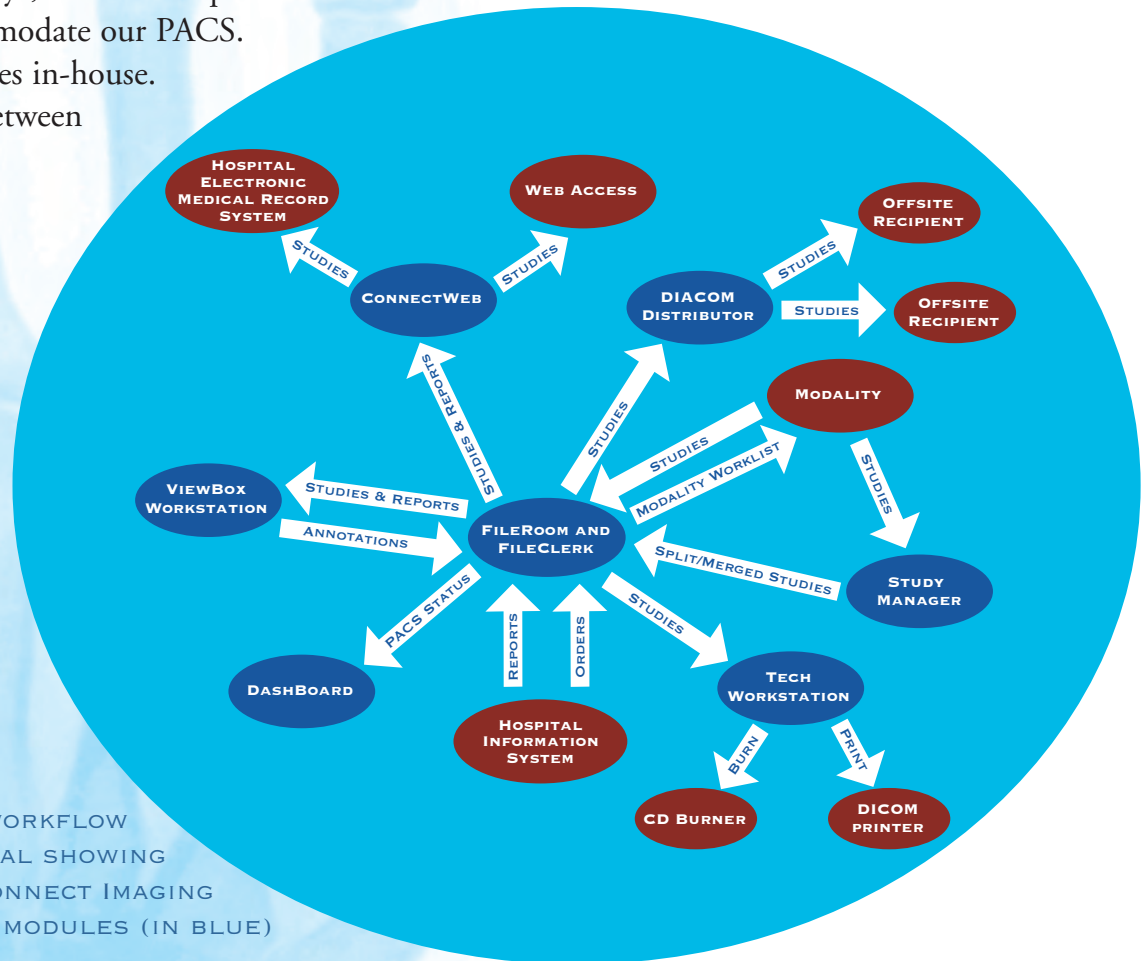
modate our PACS.
es in-house.
etween

Hospital Electronic Medical Record System

Web Access

Studies

Studies

ConnectWeb

Offsite Recipient

Studies

DIACOM Distributor

Studies

Offsite Recipient

Studies & Reports

Studies

Modality

ViewBox Workstation

Studies & Reports

Studies

Modality Worklist

Studies

Annotations

FileRoom and FileClerk

Split/Merged Studies

Study Manager

PACS Status

Reports

Orders

Studies

DashBoard

Hospital Information System

Tech Workstation

Burn

Print

CD Burner

DICOM printer

orkflow
al showing
onnect Imaging
modules (in blue)